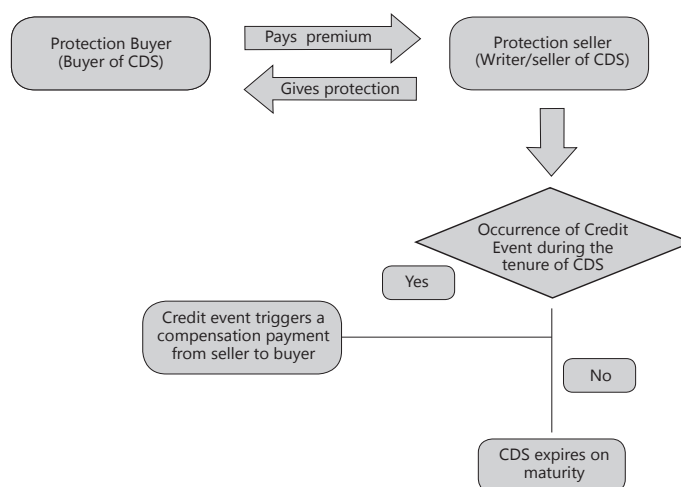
Protection Buyer (Buyer of CDS)

Pays premium

Gives protection

Protection seller (Writer/seller of CDS)

Occurrence of Credit Event during the tenure of CDS

Yes

Credit event triggers a compensation payment from seller to buyer

No

CDS expires on maturity